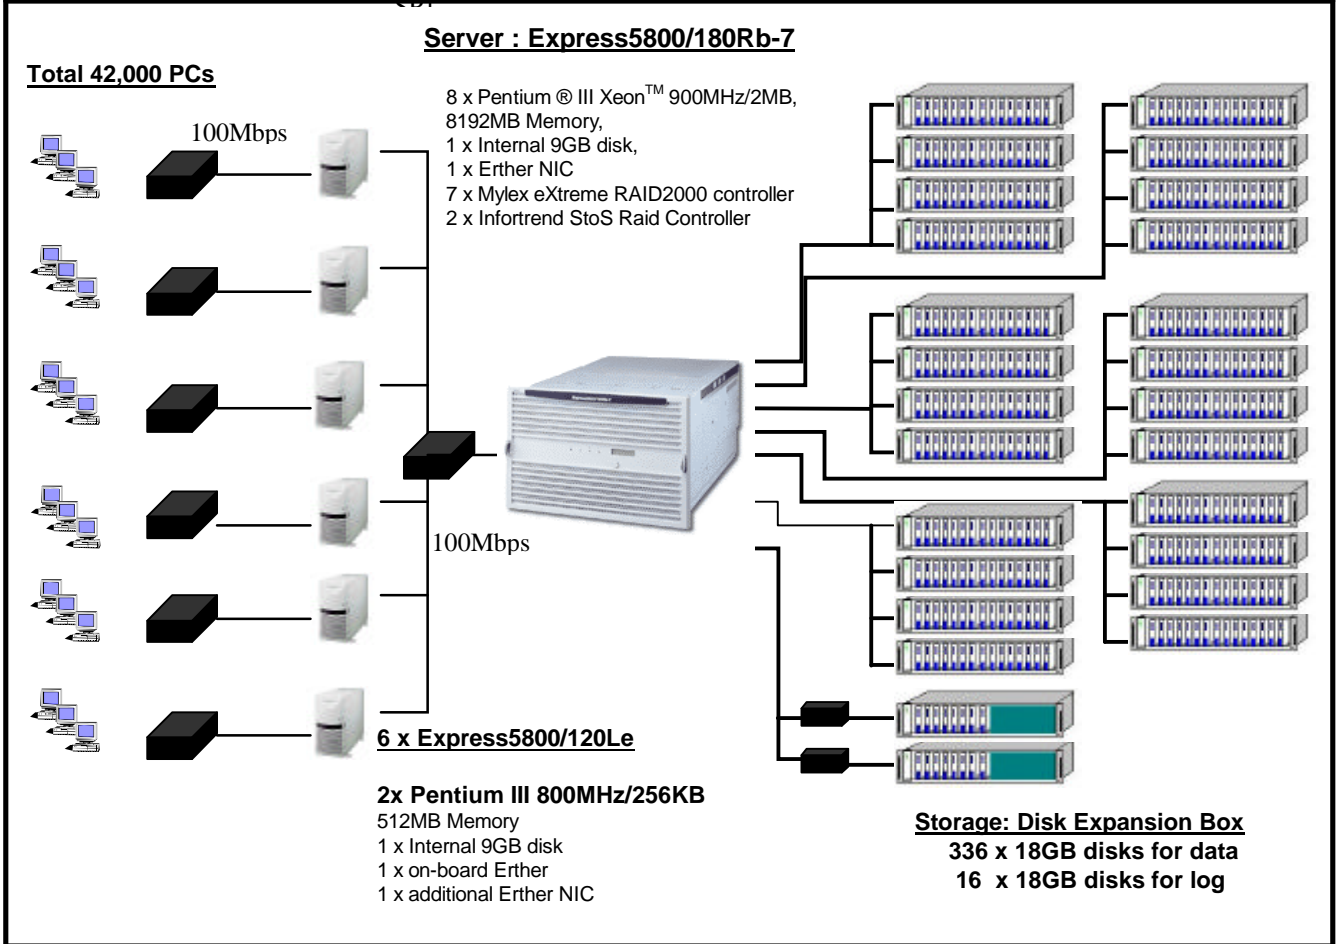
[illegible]

Server : Express5800/180Rb-7

Total 42,000 PCs

100Mbps

8 x Pentium ® III Xeon$^{TM}$ 900MHz/2MB,
8192MB Memory,
1 x Internal 9GB disk,
1 x Erther NIC
7 x Mylex eXtreme RAID2000 controller
2 x Infortrend StoS Raid Controller

100Mbps

6 x Express5800/120Le

2x Pentium III 800MHz/256KB
512MB Memory
1 x Internal 9GB disk
1 x on-board Erther
1 x additional Erther NIC

Storage: Disk Expansion Box
336 x 18GB disks for data
16 x 18GB disks for log